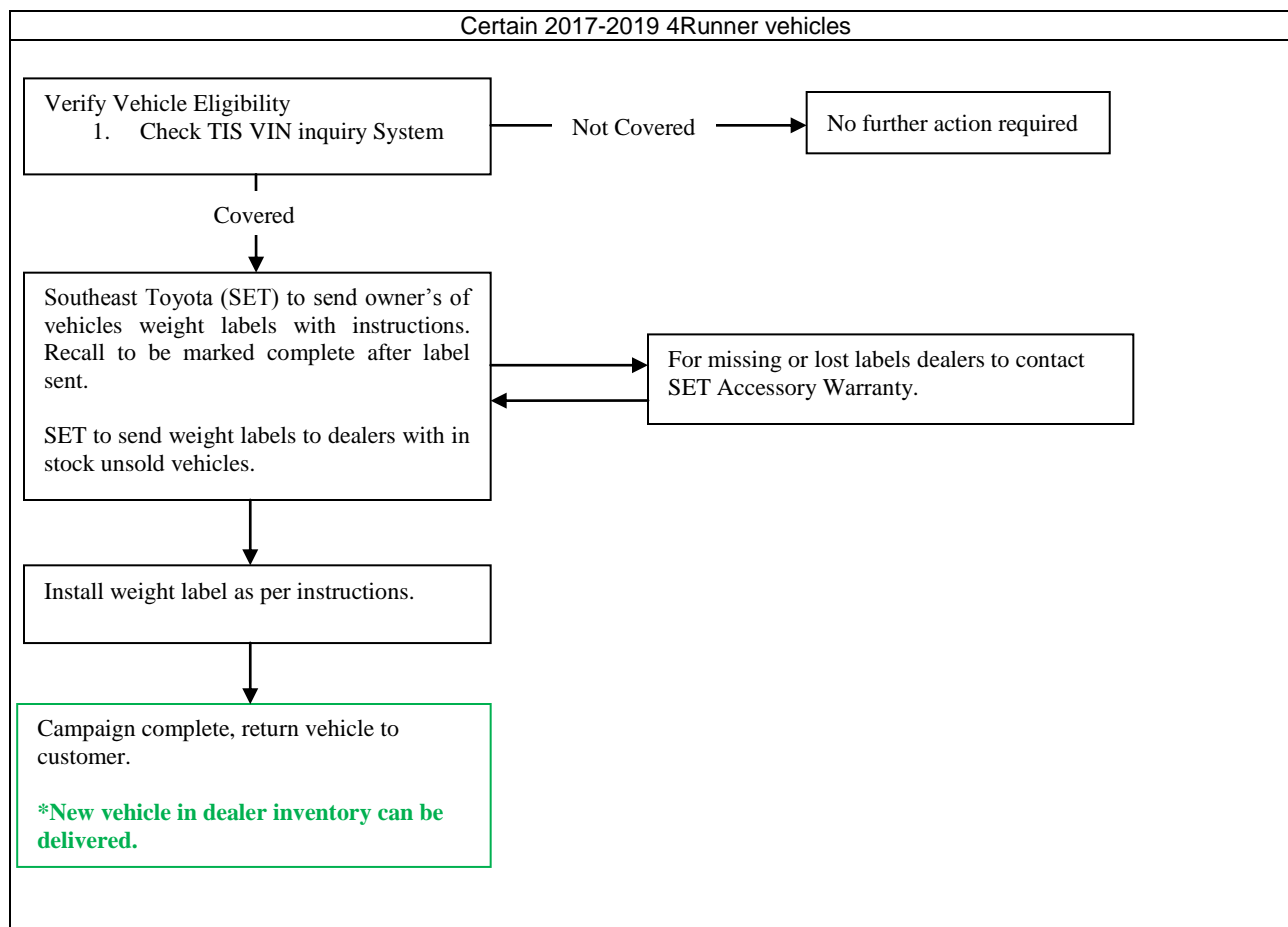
Certain 2017-2019 4Runner vehicles

Verify Vehicle Eligibility
1. Check TIS VIN inquiry System

Not Covered

No further action required

Covered

Southeast Toyota (SET) to send owner's of vehicles weight labels with instructions. Recall to be marked complete after label sent.

SET to send weight labels to dealers with in stock unsold vehicles.

For missing or lost labels dealers to contact SET Accessory Warranty.

Install weight label as per instructions.

Campaign complete, return vehicle to customer.

*New vehicle in dealer inventory can be delivered.